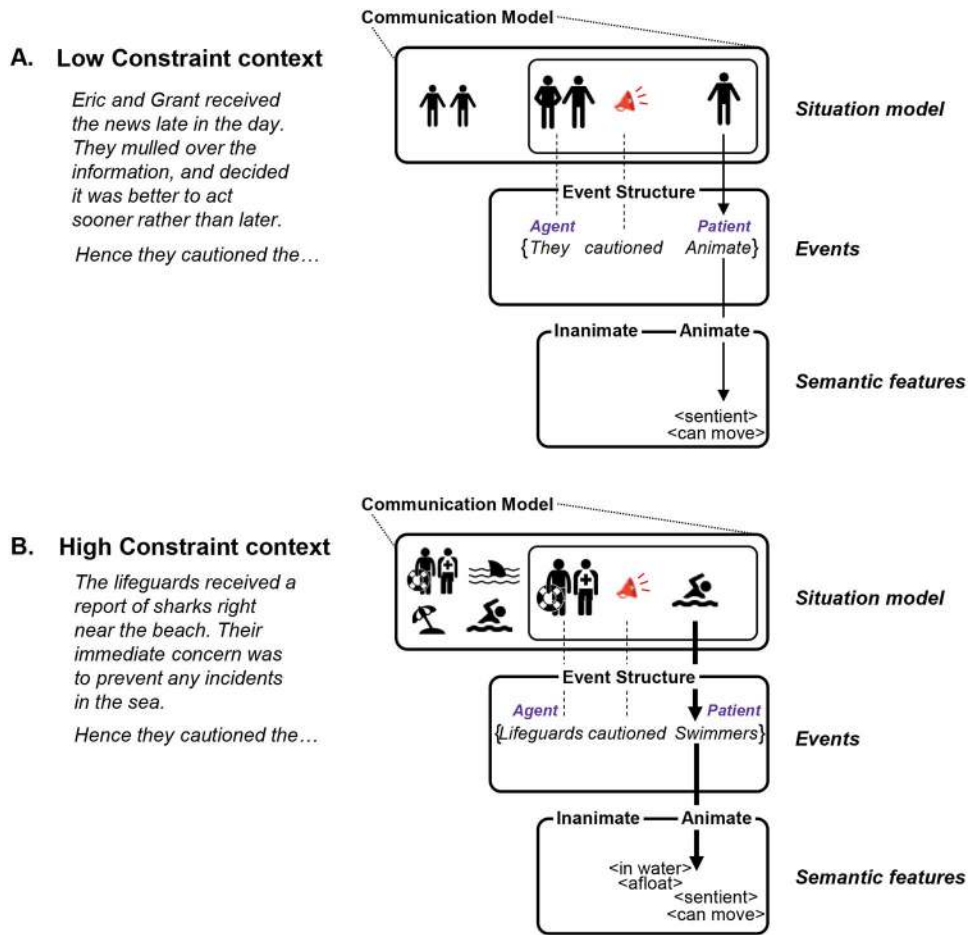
A. Low Constraint context

Eric and Grant received the news late in the day. They mulled over the information, and decided it was better to act sooner rather than later.

Hence they cautioned the…

Communication Model

Situation model

Event Structure

Agent

Patient

{They cautioned Animate}

Events

Inanimate — Animate

Semantic features

<sentient>
<can move>

B. High Constraint context

The lifeguards received a report of sharks right near the beach. Their immediate concern was to prevent any incidents in the sea.

Hence they cautioned the…

Communication Model

Situation model

Event Structure

Agent

Patient

{Lifeguards cautioned Swimmers}

Events

Inanimate — Animate

Semantic features

<in water>
<afloat>
<sentient>
<can move>